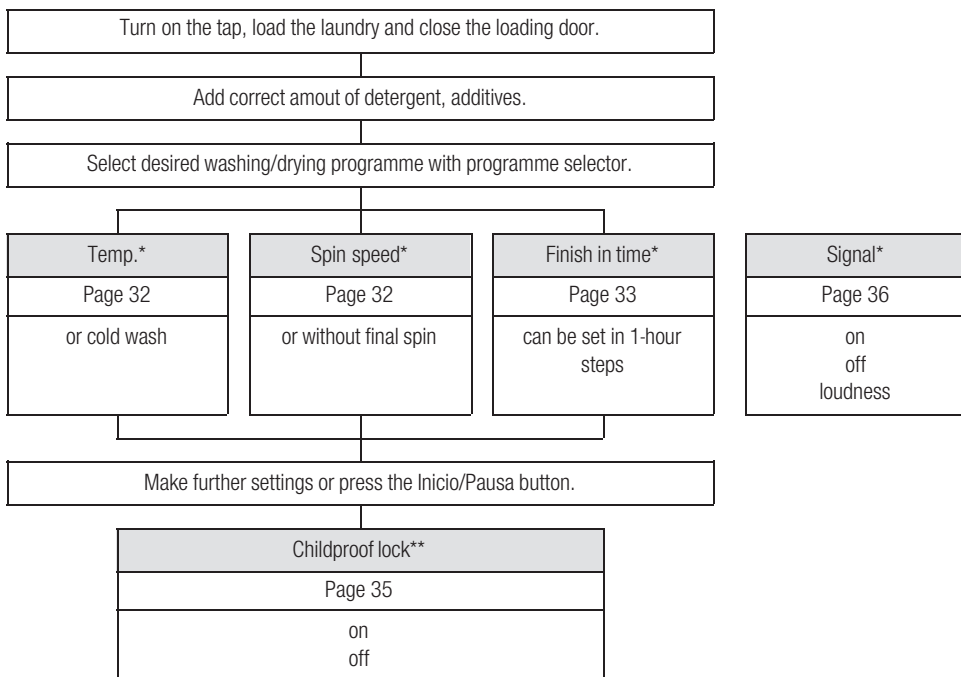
Turn on the tap, load the laundry and close the loading door.

Add correct amout of detergent, additives.

Select desired washing/drying programme with programme selector.

Temp.*
Page 32
or cold wash

Spin speed*
Page 32
or without final spin

Finish in time*
Page 33
can be set in 1-hour steps

Signal*
Page 36
on
off
loudness

Make further settings or press the Inicio/Pausa button.

Childproof lock**
Page 35
on
off